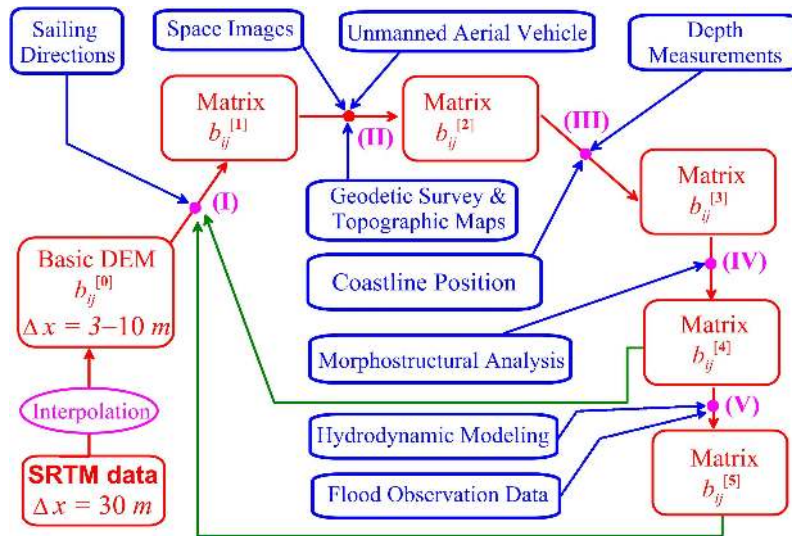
Sailing Directions

Space Images

Unmanned Aerial Vehicle

Depth Measurements

Matrix $b_{ij}^{[1]}$

(II)

Matrix $b_{ij}^{[2]}$

(III)

Matrix $b_{ij}^{[3]}$

(I)

Geodetic Survey & Topographic Maps

Basic DEM $b_{ij}^{[0]}$ $\Delta x = 3–10\ m$

Coastline Position

(IV)

Matrix $b_{ij}^{[4]}$

Morphostructural Analysis

Interpolation

(V)

Hydrodynamic Modeling

SRTM data $\Delta x = 30\ m$

Flood Observation Data

Matrix $b_{ij}^{[5]}$